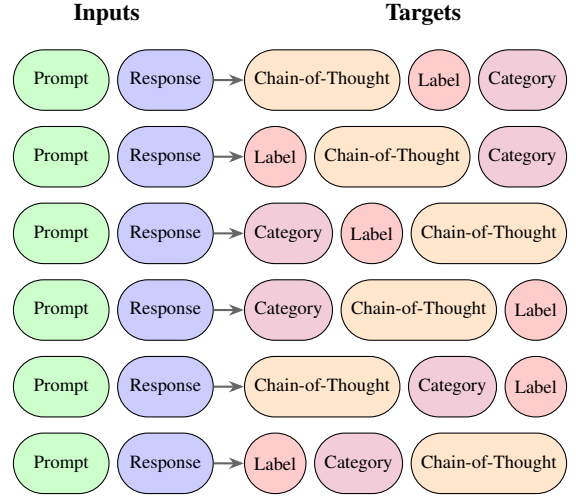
Inputs

Targets

Prompt Response Chain-of-Thought Label Category

Prompt Response Label Chain-of-Thought Category

Prompt Response Category Label Chain-of-Thought

Prompt Response Category Chain-of-Thought Label

Prompt Response Chain-of-Thought Category Label

Prompt Response Label Category Chain-of-Thought